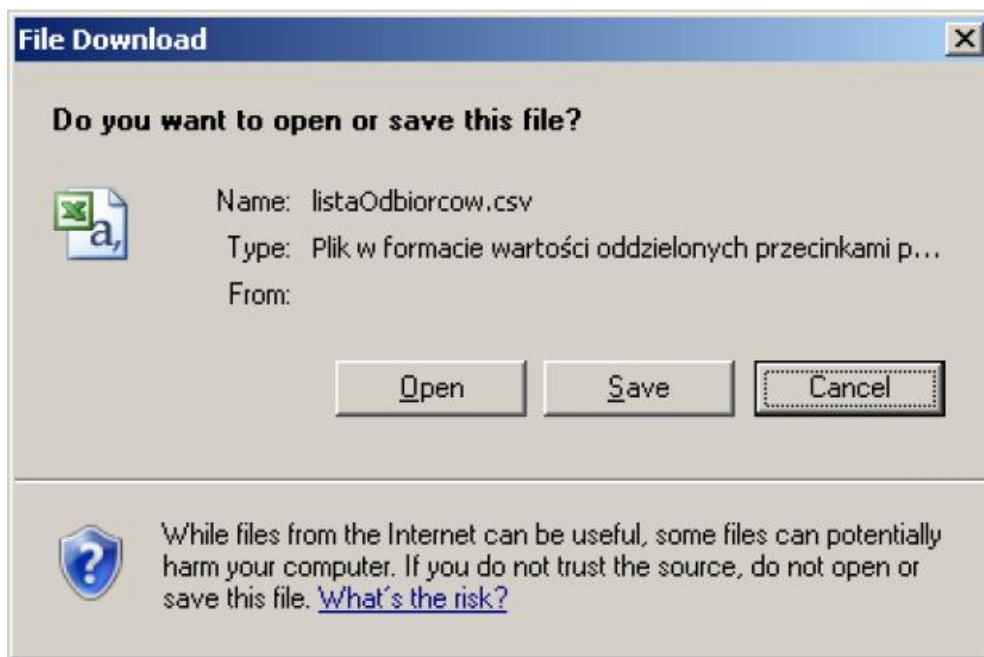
File Download

Do you want to open or save this file?

Name: listaOdbiorcow.csv
Type: Plik w formacie wartości oddzielonych przecinkami p...
From:

Open Save Cancel

While files from the Internet can be useful, some files can potentially harm your computer. If you do not trust the source, do not open or save this file. What's the risk?